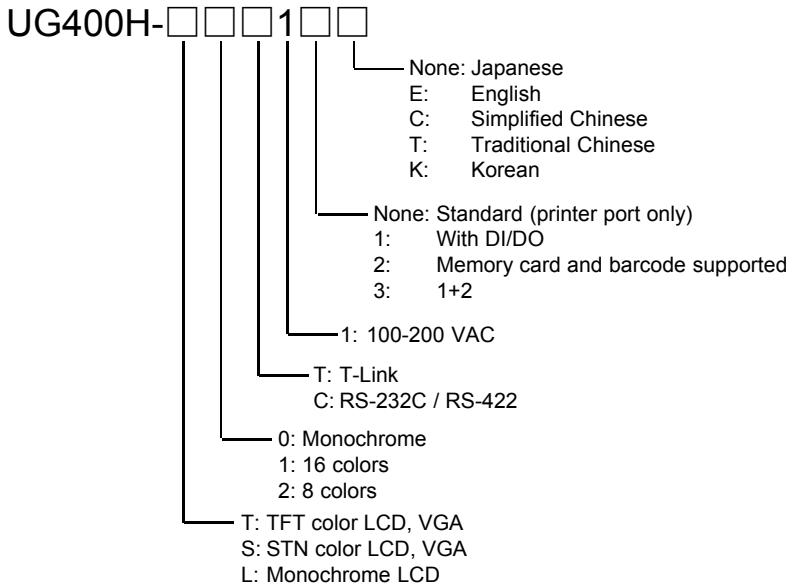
UG400H-□□□1□□

None: Japanese
E: English
C: Simplified Chinese
T: Traditional Chinese
K: Korean

None: Standard (printer port only)
1: With DI/DO
2: Memory card and barcode supported
3: 1+2

1: 100-200 VAC

T: T-Link
C: RS-232C / RS-422

0: Monochrome
1: 16 colors
2: 8 colors

T: TFT color LCD, VGA
S: STN color LCD, VGA
L: Monochrome LCD